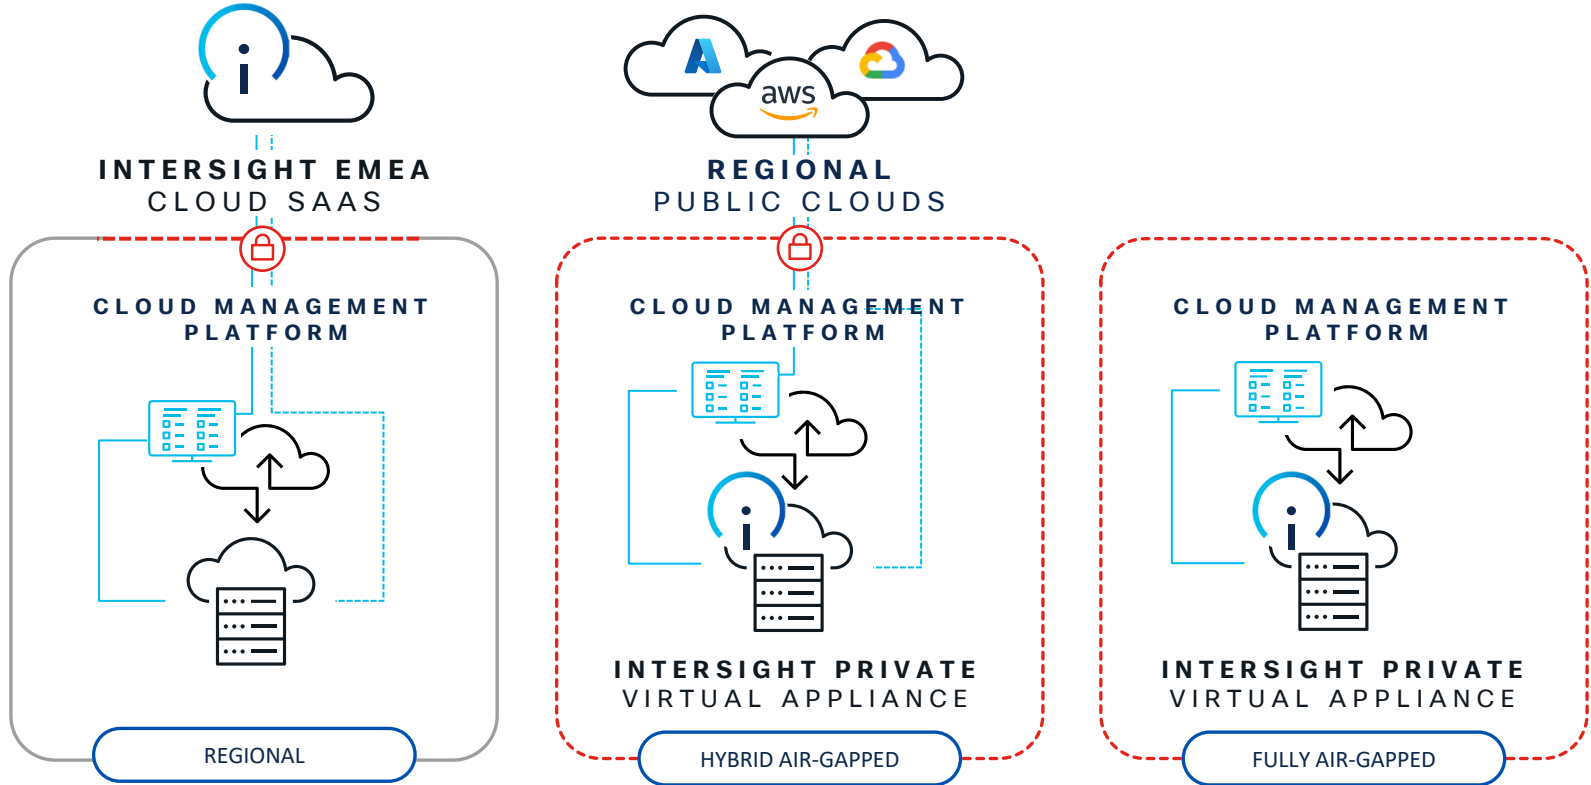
aws

INTERSIGHT EMEA
CLOUD SAAS

REGIONAL
PUBLIC CLOUDS

CLOUD MANAGEMENT PLATFORM

CLOUD MANAGEMENT PLATFORM

CLOUD MANAGEMENT PLATFORM

INTERSIGHT PRIVATE
VIRTUAL APPLIANCE

INTERSIGHT PRIVATE
VIRTUAL APPLIANCE

REGIONAL

HYBRID AIR-GAPPED

FULLY AIR-GAPPED